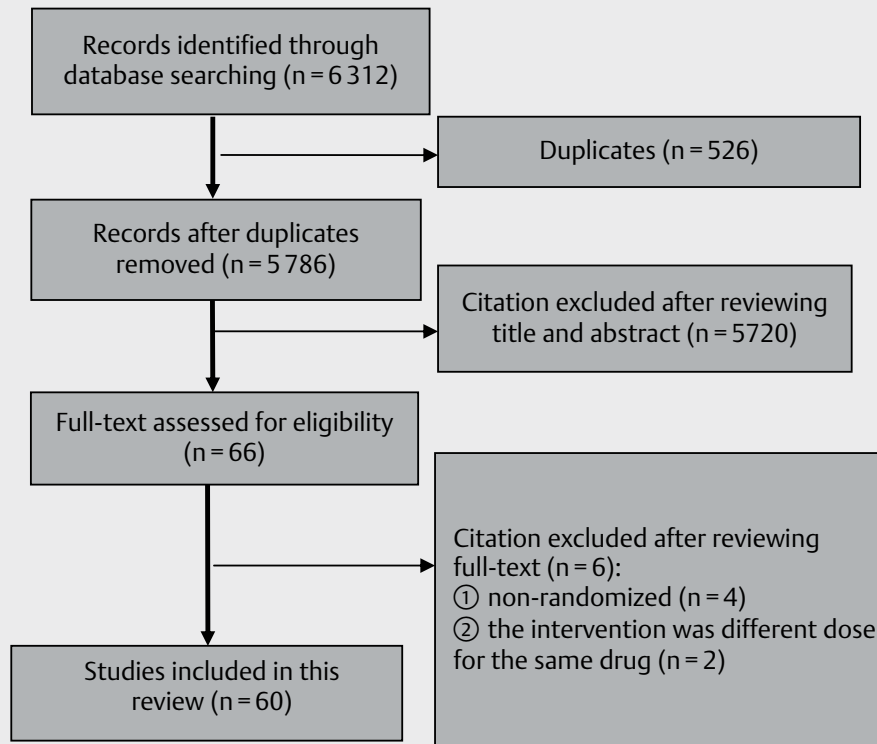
Records identified through database searching (n = 6 312)

Duplicates (n = 526)

Records after duplicates removed (n = 5 786)

Citation excluded after reviewing title and abstract (n = 5720)

Full-text assessed for eligibility (n = 66)

Citation excluded after reviewing full-text (n = 6):
① non-randomized (n = 4)
② the intervention was different dose for the same drug (n = 2)

Studies included in this review (n = 60)